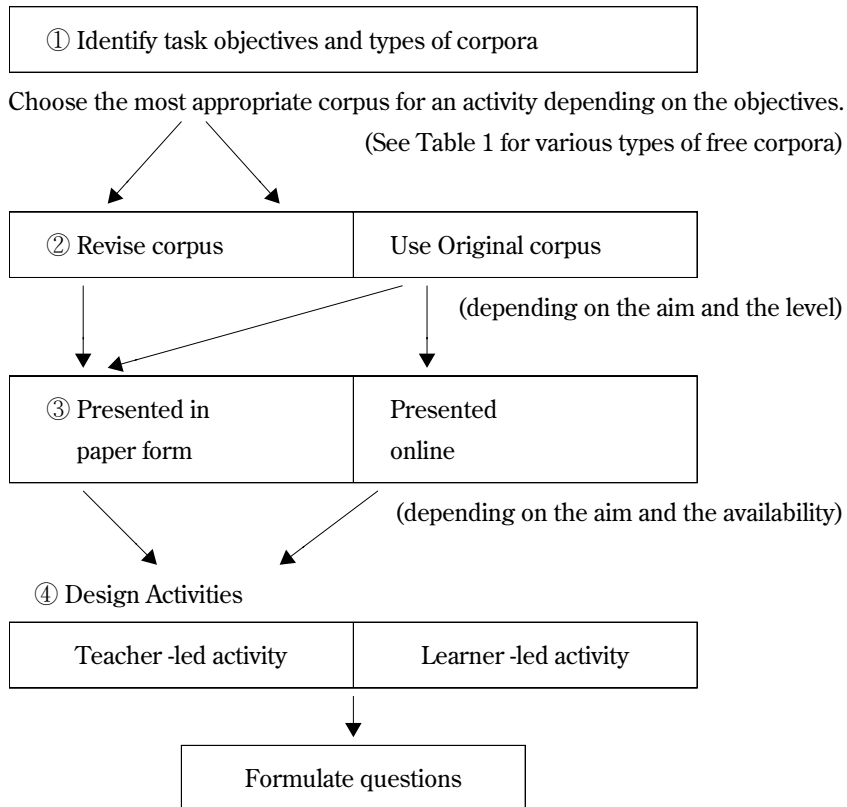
① Identify task objectives and types of corpora

Choose the most appropriate corpus for an activity depending on the objectives.

(See Table 1 for various types of free corpora)

② Revise corpus

Use Original corpus

(depending on the aim and the level)

③ Presented in paper form

Presented online

(depending on the aim and the availability)

④ Design Activities

Teacher -led activity

Learner -led activity

Formulate questions